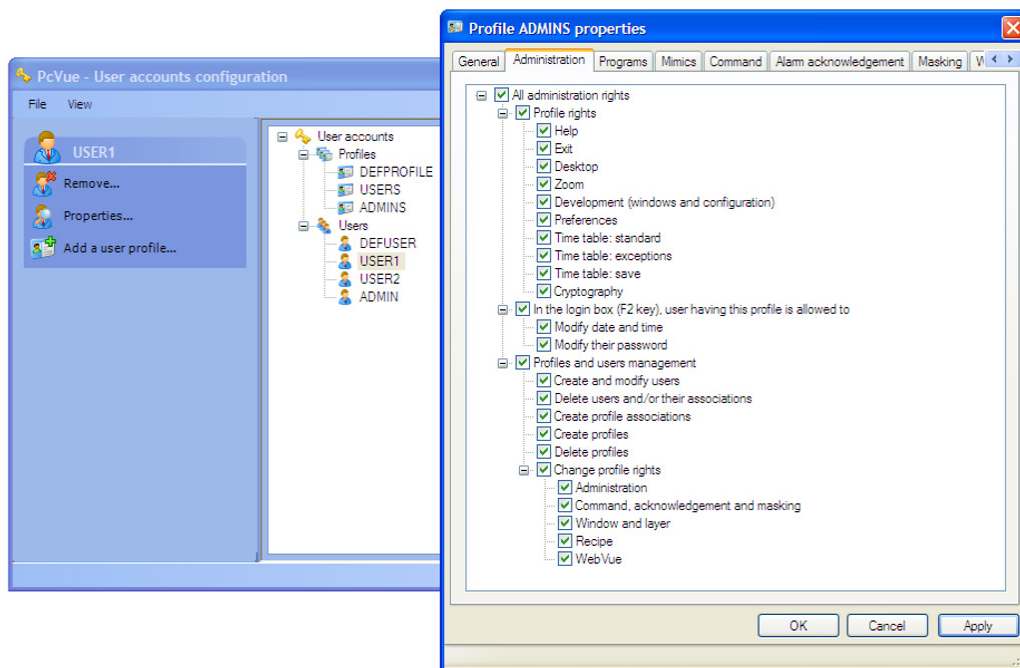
PcVue - User accounts configuration

File View

USER1

Remove...

Properties...

Add a user profile...

User accounts
Profiles
DEFPROFILE
USERS
ADMINS
Users
DEFUSER
USER1
USER2
ADMIN

Profile ADMINS properties

General | Administration | Programs | Mimics | Command | Alarm acknowledgement | Masking | W

All administration rights
Profile rights
Help
Exit
Desktop
Zoom
Development (windows and configuration)
Preferences
Time table: standard
Time table: exceptions
Time table: save
Cryptography
In the login box (F2 key), user having this profile is allowed to
Modify date and time
Modify their password
Profiles and users management
Create and modify users
Delete users and/or their associations
Create profile associations
Create profiles
Delete profiles
Change profile rights
Administration
Command, acknowledgement and masking
Window and layer
Recipe
WebVue

OK | Cancel | Apply